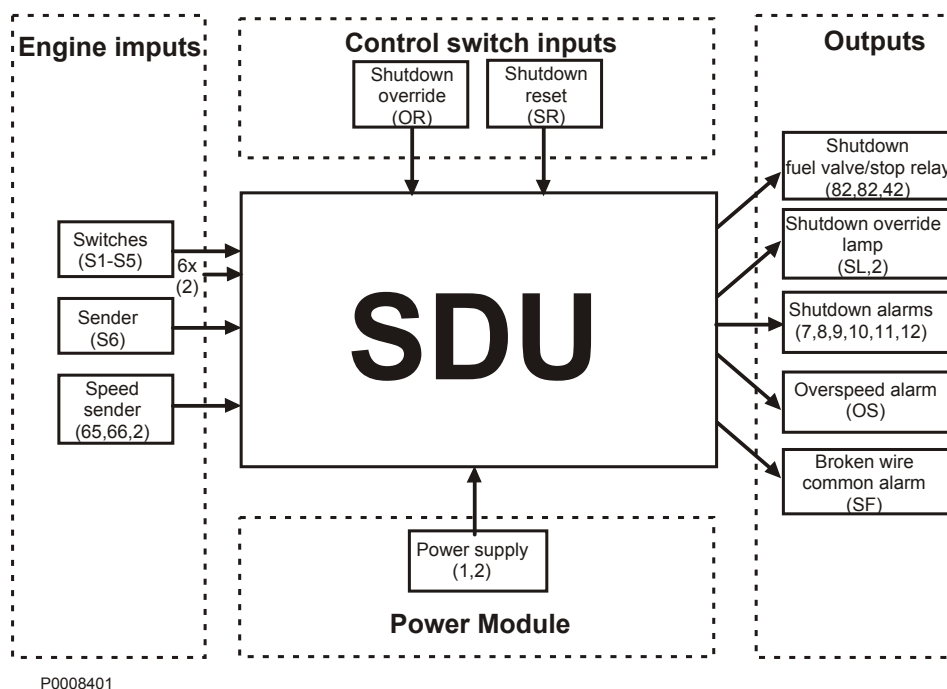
Engine imputs

Control switch inputs

Outputs

Shutdown override (OR)

Shutdown reset (SR)

Switches (S1-S5)

6x (2)

Sender (S6)

Speed sender (65,66,2)

SDU

Shutdown fuel valve/stop relay (82,82,42)

Shutdown override lamp (SL,2)

Shutdown alarms (7,8,9,10,11,12)

Overspeed alarm (OS)

Broken wire common alarm (SF)

Power supply (1,2)

Power Module

P0008401